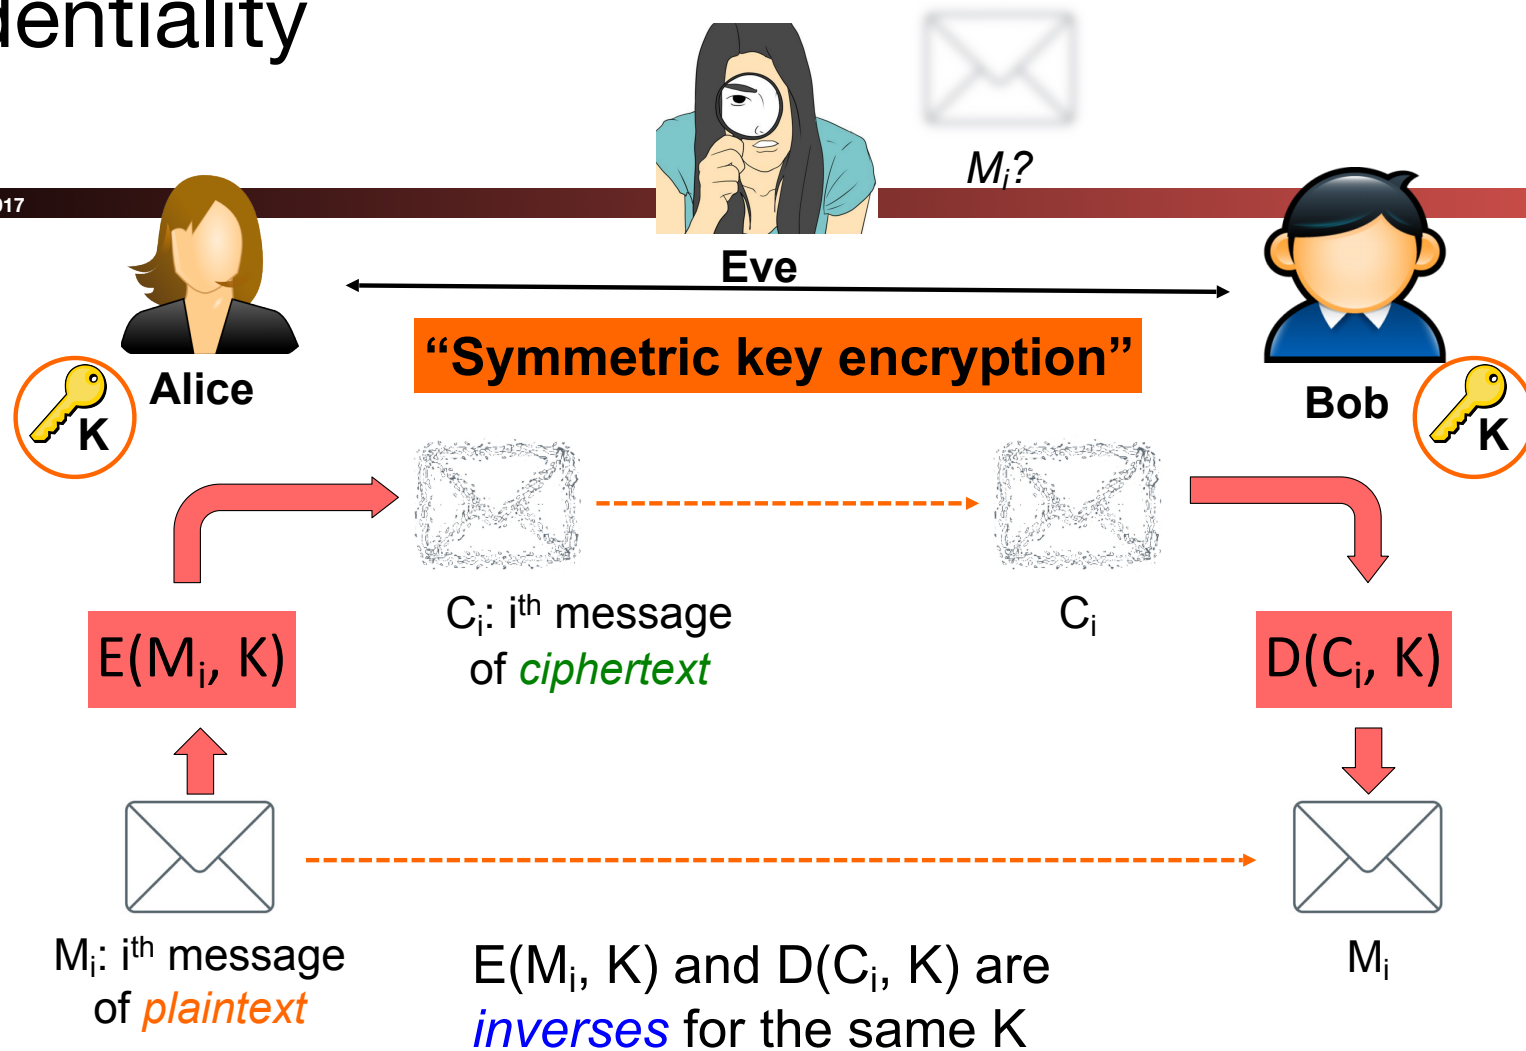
dentiality

017

$M_i$?

Eve

Alice

K

"Symmetric key encryption"

Bob

K

$E(M_i, K)$

$C_i$: $i^{th}$ message of ciphertext

$C_i$

$D(C_i, K)$

$M_i$: $i^{th}$ message of plaintext

$E(M_i, K)$ and $D(C_i, K)$ are inverses for the same K

$M_i$